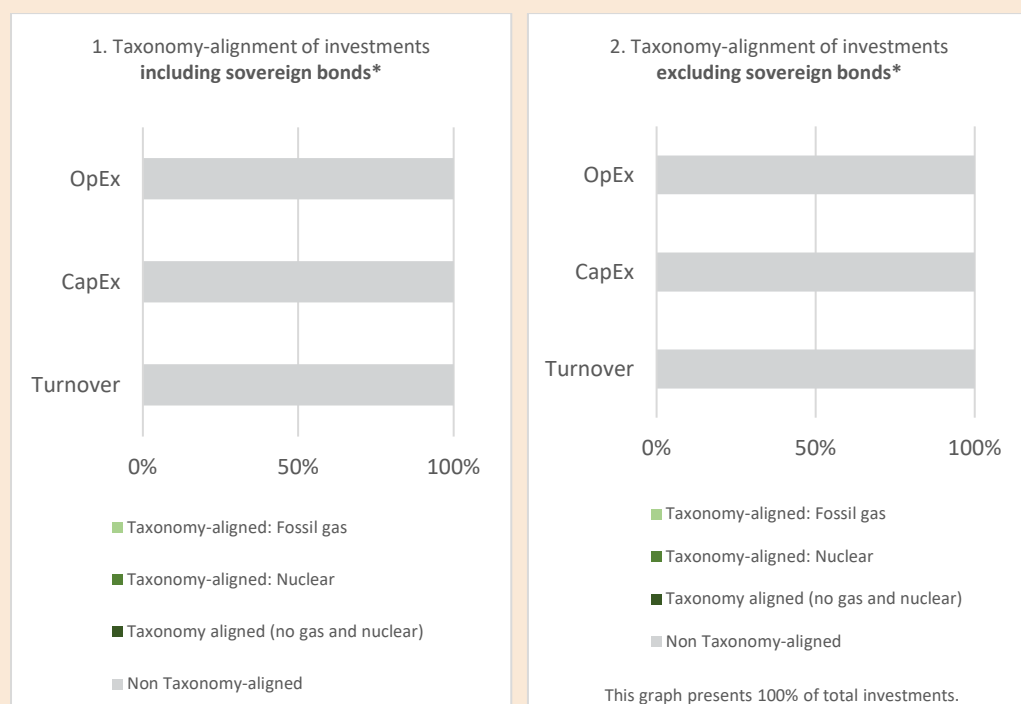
1. Taxonomy-alignment of investments **including sovereign bonds***

OpEx

CapEx

Turnover

0%

50%

100%

Taxonomy-aligned: Fossil gas

Taxonomy-aligned: Nuclear

Taxonomy aligned (no gas and nuclear)

Non Taxonomy-aligned

2. Taxonomy-alignment of investments **excluding sovereign bonds***

OpEx

CapEx

Turnover

0%

50%

100%

Taxonomy-aligned: Fossil gas

Taxonomy-aligned: Nuclear

Taxonomy aligned (no gas and nuclear)

Non Taxonomy-aligned

This graph presents 100% of total investments.